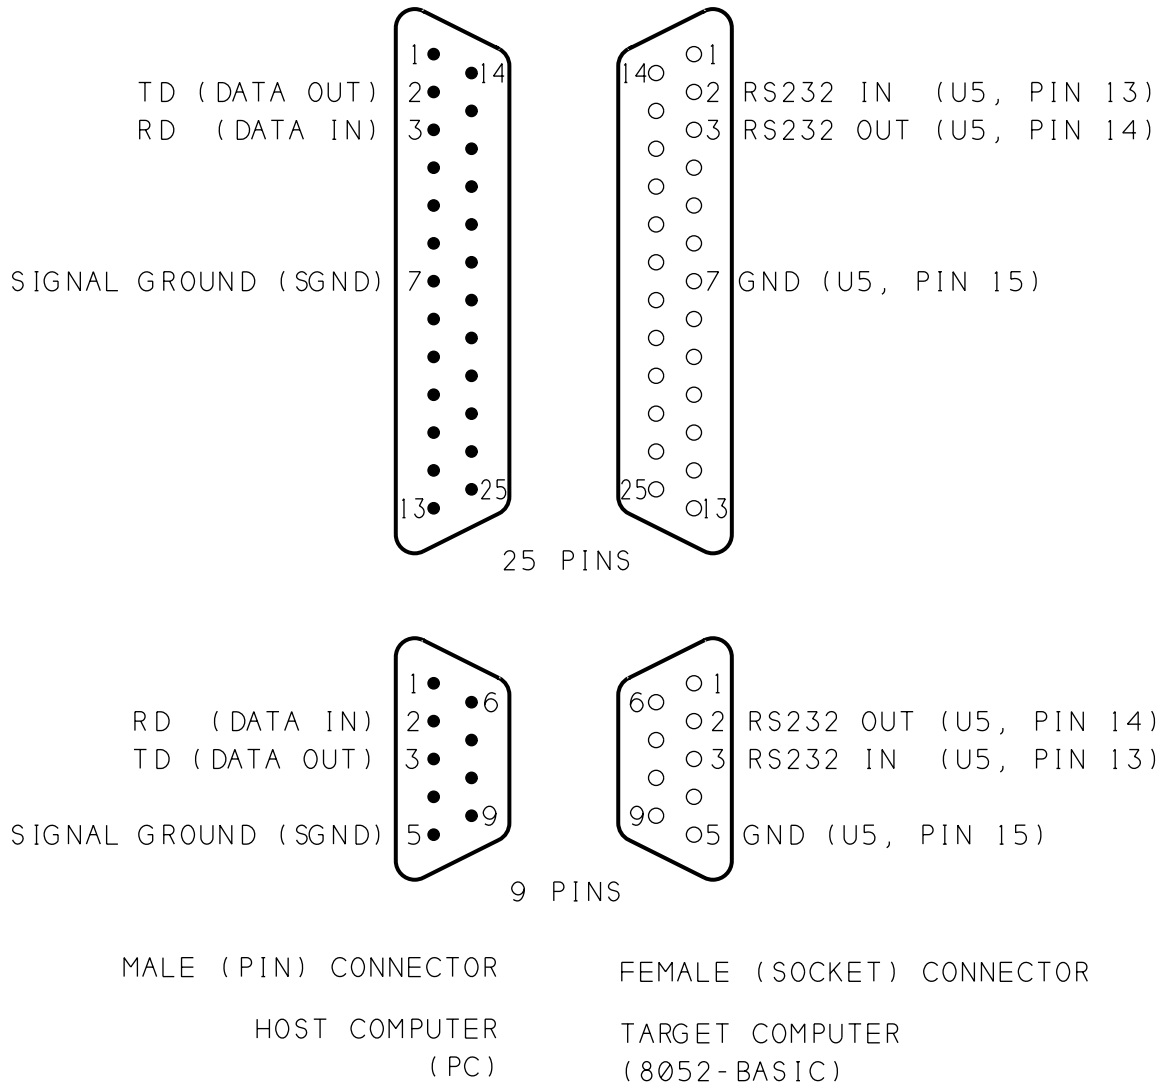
1
14
TD (DATA OUT) 2
RD (DATA IN) 3
SIGNAL GROUND (SGND) 7
13
25

14
1
2 RS232 IN (U5, PIN 13)
3 RS232 OUT (U5, PIN 14)
7 GND (U5, PIN 15)
25
13

25 PINS

1
6
RD (DATA IN) 2
TD (DATA OUT) 3
9
SIGNAL GROUND (SGND) 5

6
1
2 RS232 OUT (U5, PIN 14)
3 RS232 IN (U5, PIN 13)
9
5 GND (U5, PIN 15)

9 PINS

MALE (PIN) CONNECTOR

HOST COMPUTER
(PC)

FEMALE (SOCKET) CONNECTOR

TARGET COMPUTER
(8052-BASIC)